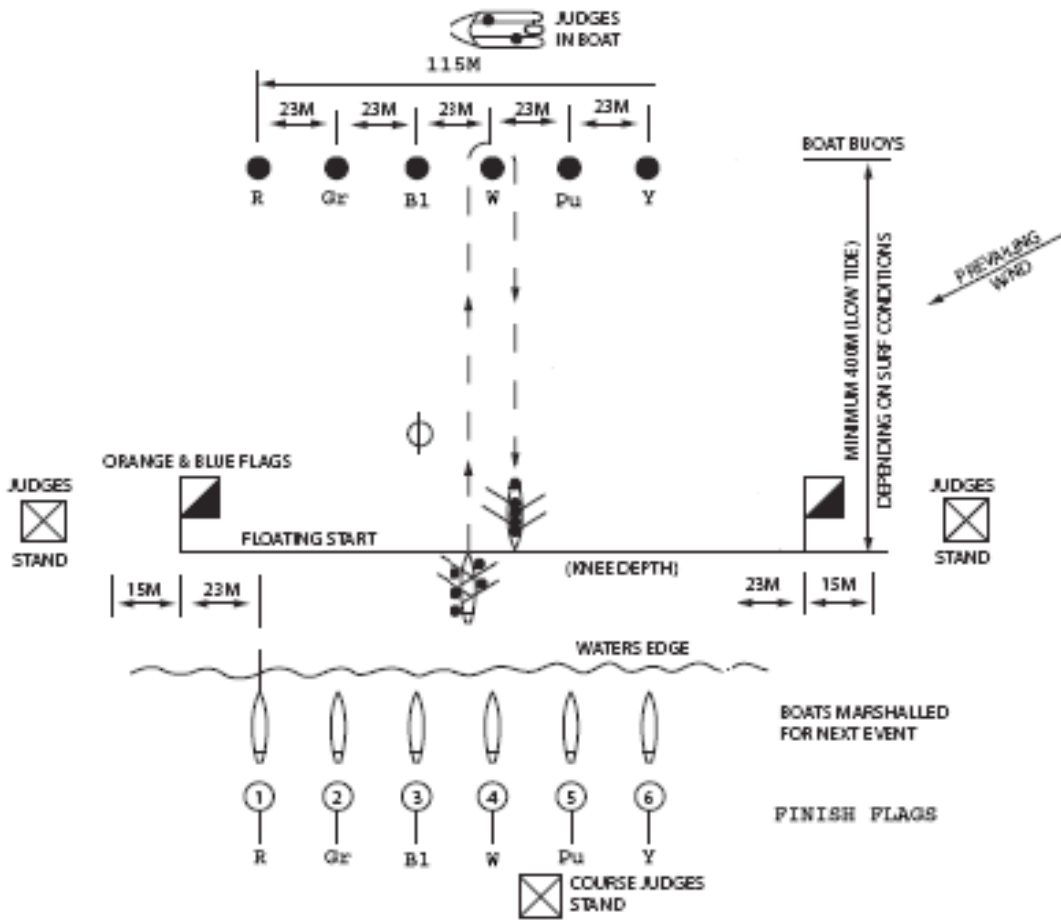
JUDGES IN BOAT

115M

23M 23M 23M 23M 23M

BOAT BUOYS

R Gr Bl W Pu Y

PREVAILING WIND

MINIMUM 400M (LOW TIDE) DEPENDING ON SURF CONDITIONS

ORANGE & BLUE FLAGS

JUDGES STAND

JUDGES STAND

FLOATING START

(KNEE DEPTH)

15M 23M

23M 15M

WATERS EDGE

BOATS MARSHALLED FOR NEXT EVENT

1 2 3 4 5 6

FINISH FLAGS

R Gr Bl W Pu Y

COURSE JUDGES STAND